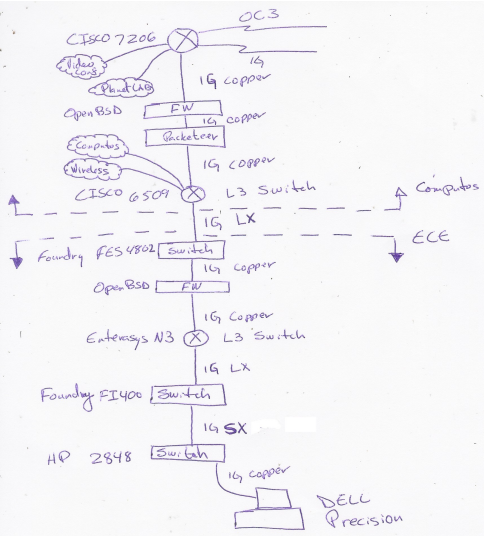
OC3
CISCO 7206
1G
Video Conf
PlanetLAB
1G copper
OpenBSD
FW
1G copper
Packeteer
Computos
Wireless
1G copper
CISCO 6509
L3 Switch
Computos
1G LX
ECE
Foundry FES4802
Switch
1G copper
OpenBSD
FW
1G copper
Enterasys N3
L3 Switch
1G LX
Foundry FI400
Switch
1G SX
HP 2848
Switch
1G copper
DELL
Precision